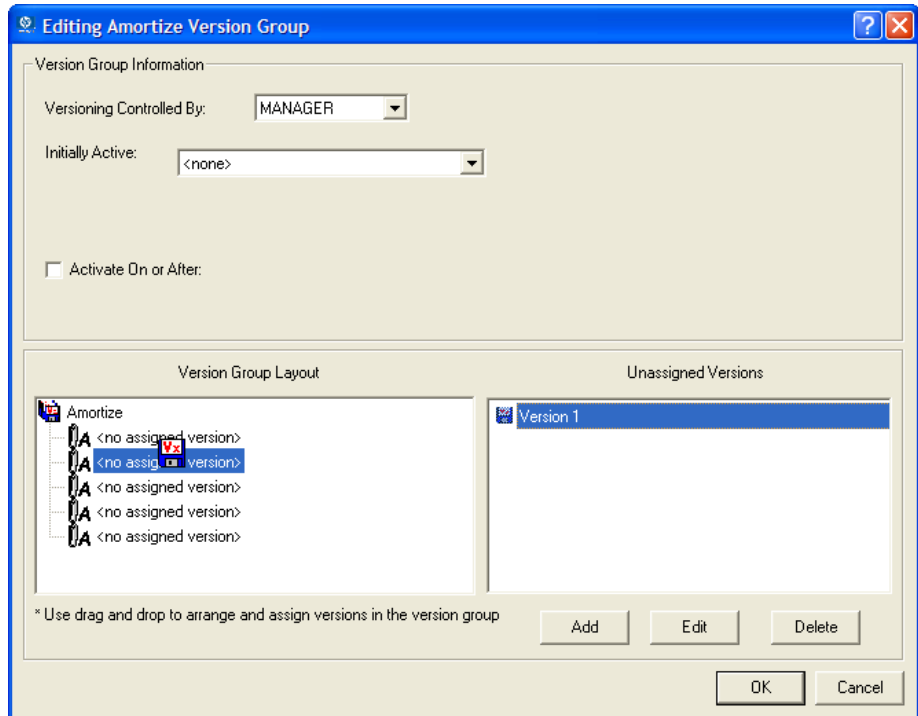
Editing Amortize Version Group

Version Group Information

Versioning Controlled By: MANAGER

Initially Active: <none>

Activate On or After:

Version Group Layout

Amortize
<no assigned version>
<no assig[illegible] version>
<no assigned version>
<no assigned version>
<no assigned version>

Unassigned Versions

Version 1

* Use drag and drop to arrange and assign versions in the version group

Add Edit Delete

OK Cancel